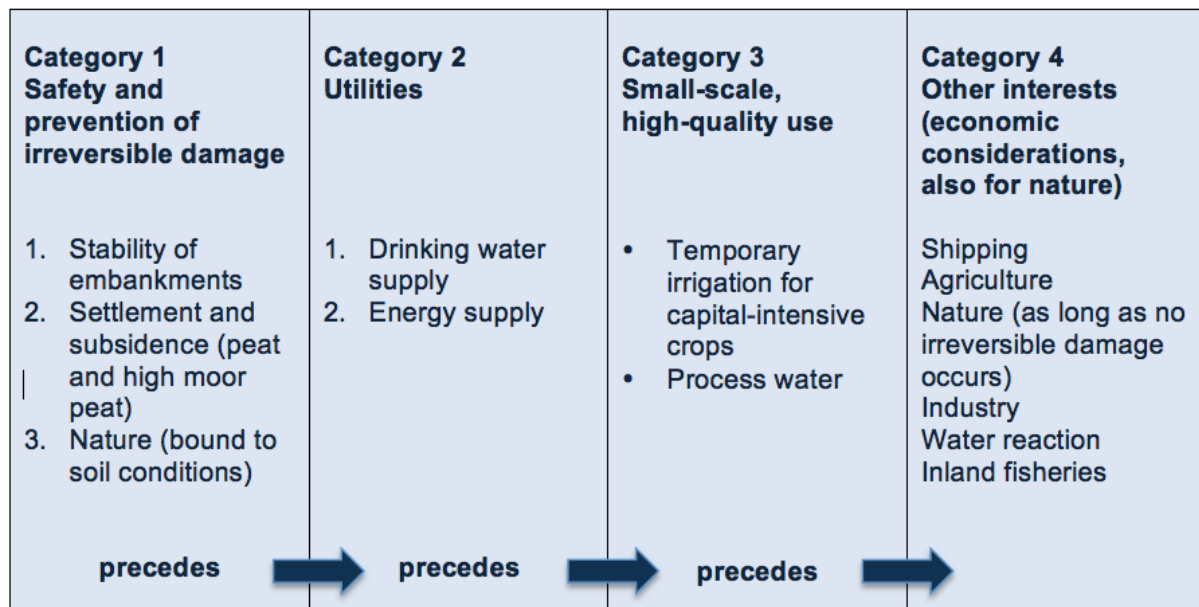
| Category 1 Safety and prevention of irreversible damage | Category 2 Utilities | Category 3 Small-scale, high-quality use | Category 4 Other interests (economic considerations, also for nature) |
|---|---|---|---|
| 1. Stability of embankments<br>2. Settlement and subsidence (peat and high moor peat)<br>3. Nature (bound to soil conditions) | 1. Drinking water supply<br>2. Energy supply | • Temporary irrigation for capital-intensive crops<br>• Process water | Shipping<br>Agriculture<br>Nature (as long as no irreversible damage occurs)<br>Industry<br>Water reaction<br>Inland fisheries |
| precedes | precedes | precedes | |